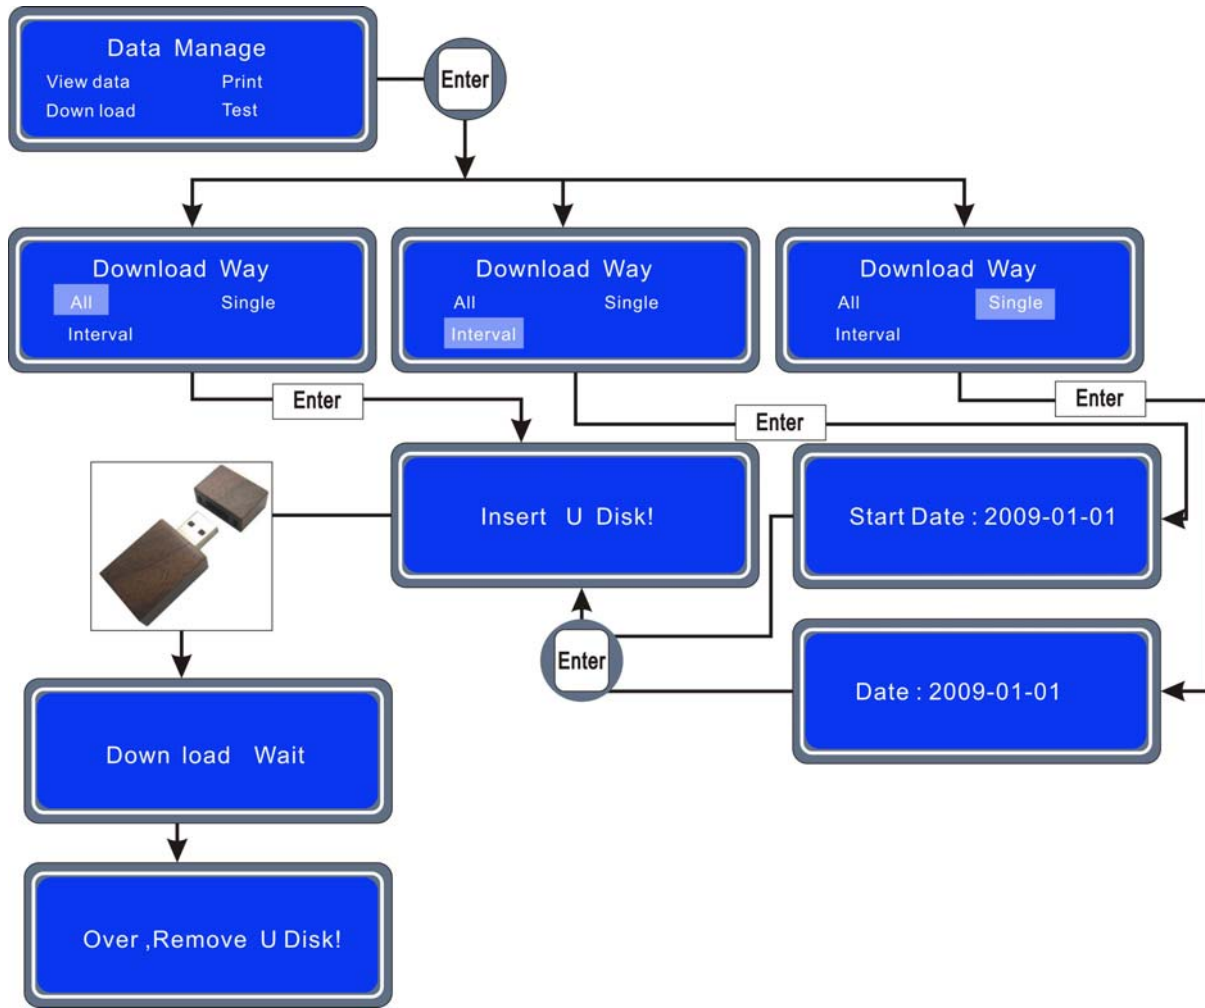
Data Manage
View data Print
Down load Test

Enter

Download Way
All Single
Interval

Download Way
All Single
Interval

Download Way
All Single
Interval

Enter

Enter

Enter

Insert U Disk!

Start Date : 2009-01-01

Enter

Date : 2009-01-01

Down load Wait

Over ,Remove U Disk!